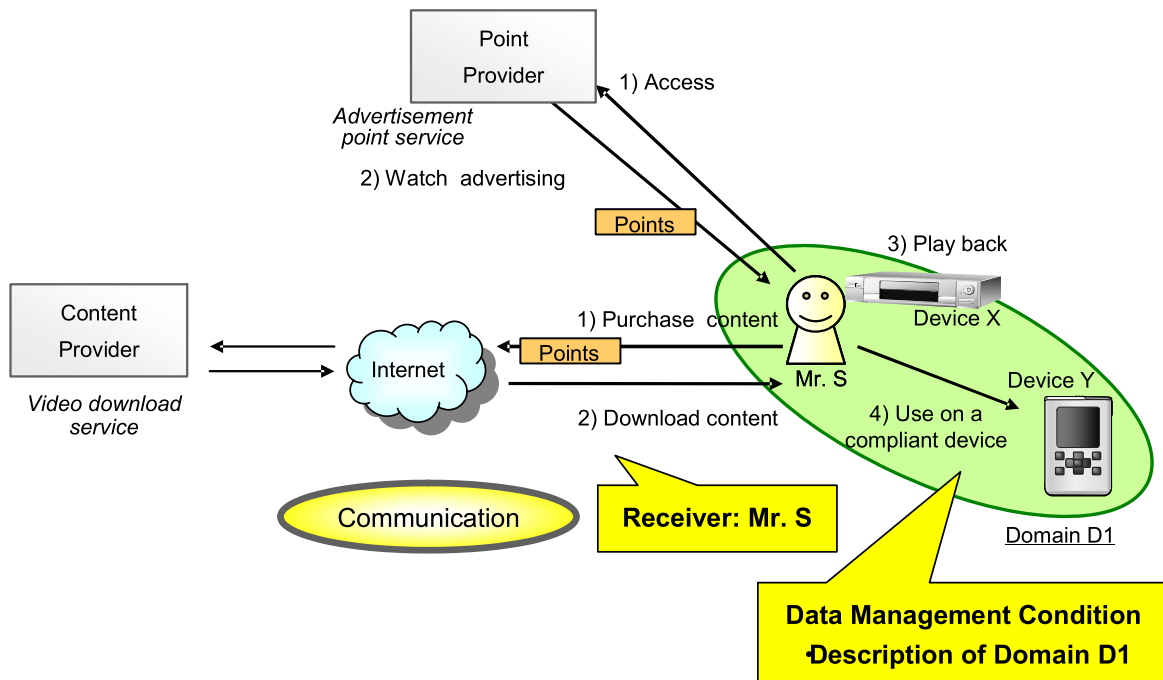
Point Provider

1) Access

Advertisement point service

2) Watch advertising

Points

3) Play back

Content Provider

Internet

1) Purchase content

Points

Device X

Mr. S

Device Y

Video download service

2) Download content

4) Use on a compliant device

Communication

Receiver: Mr. S

Domain D1

Data Management Condition
•Description of Domain D1